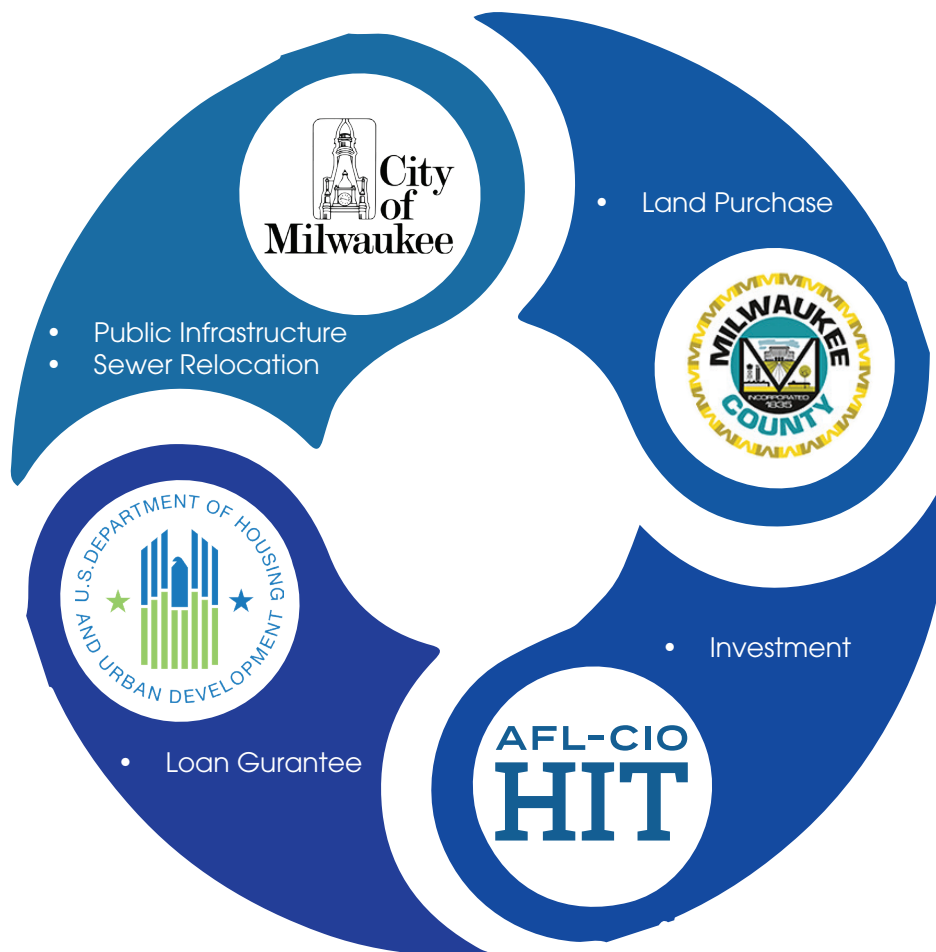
City of Milwaukee

• Public Infrastructure
• Sewer Relocation

• Land Purchase

MILWAUKEE COUNTY
INCORPORATED 1835

U.S. DEPARTMENT OF HOUSING AND URBAN DEVELOPMENT

• Loan Gurantee

• Investment

AFL-CIO HIT